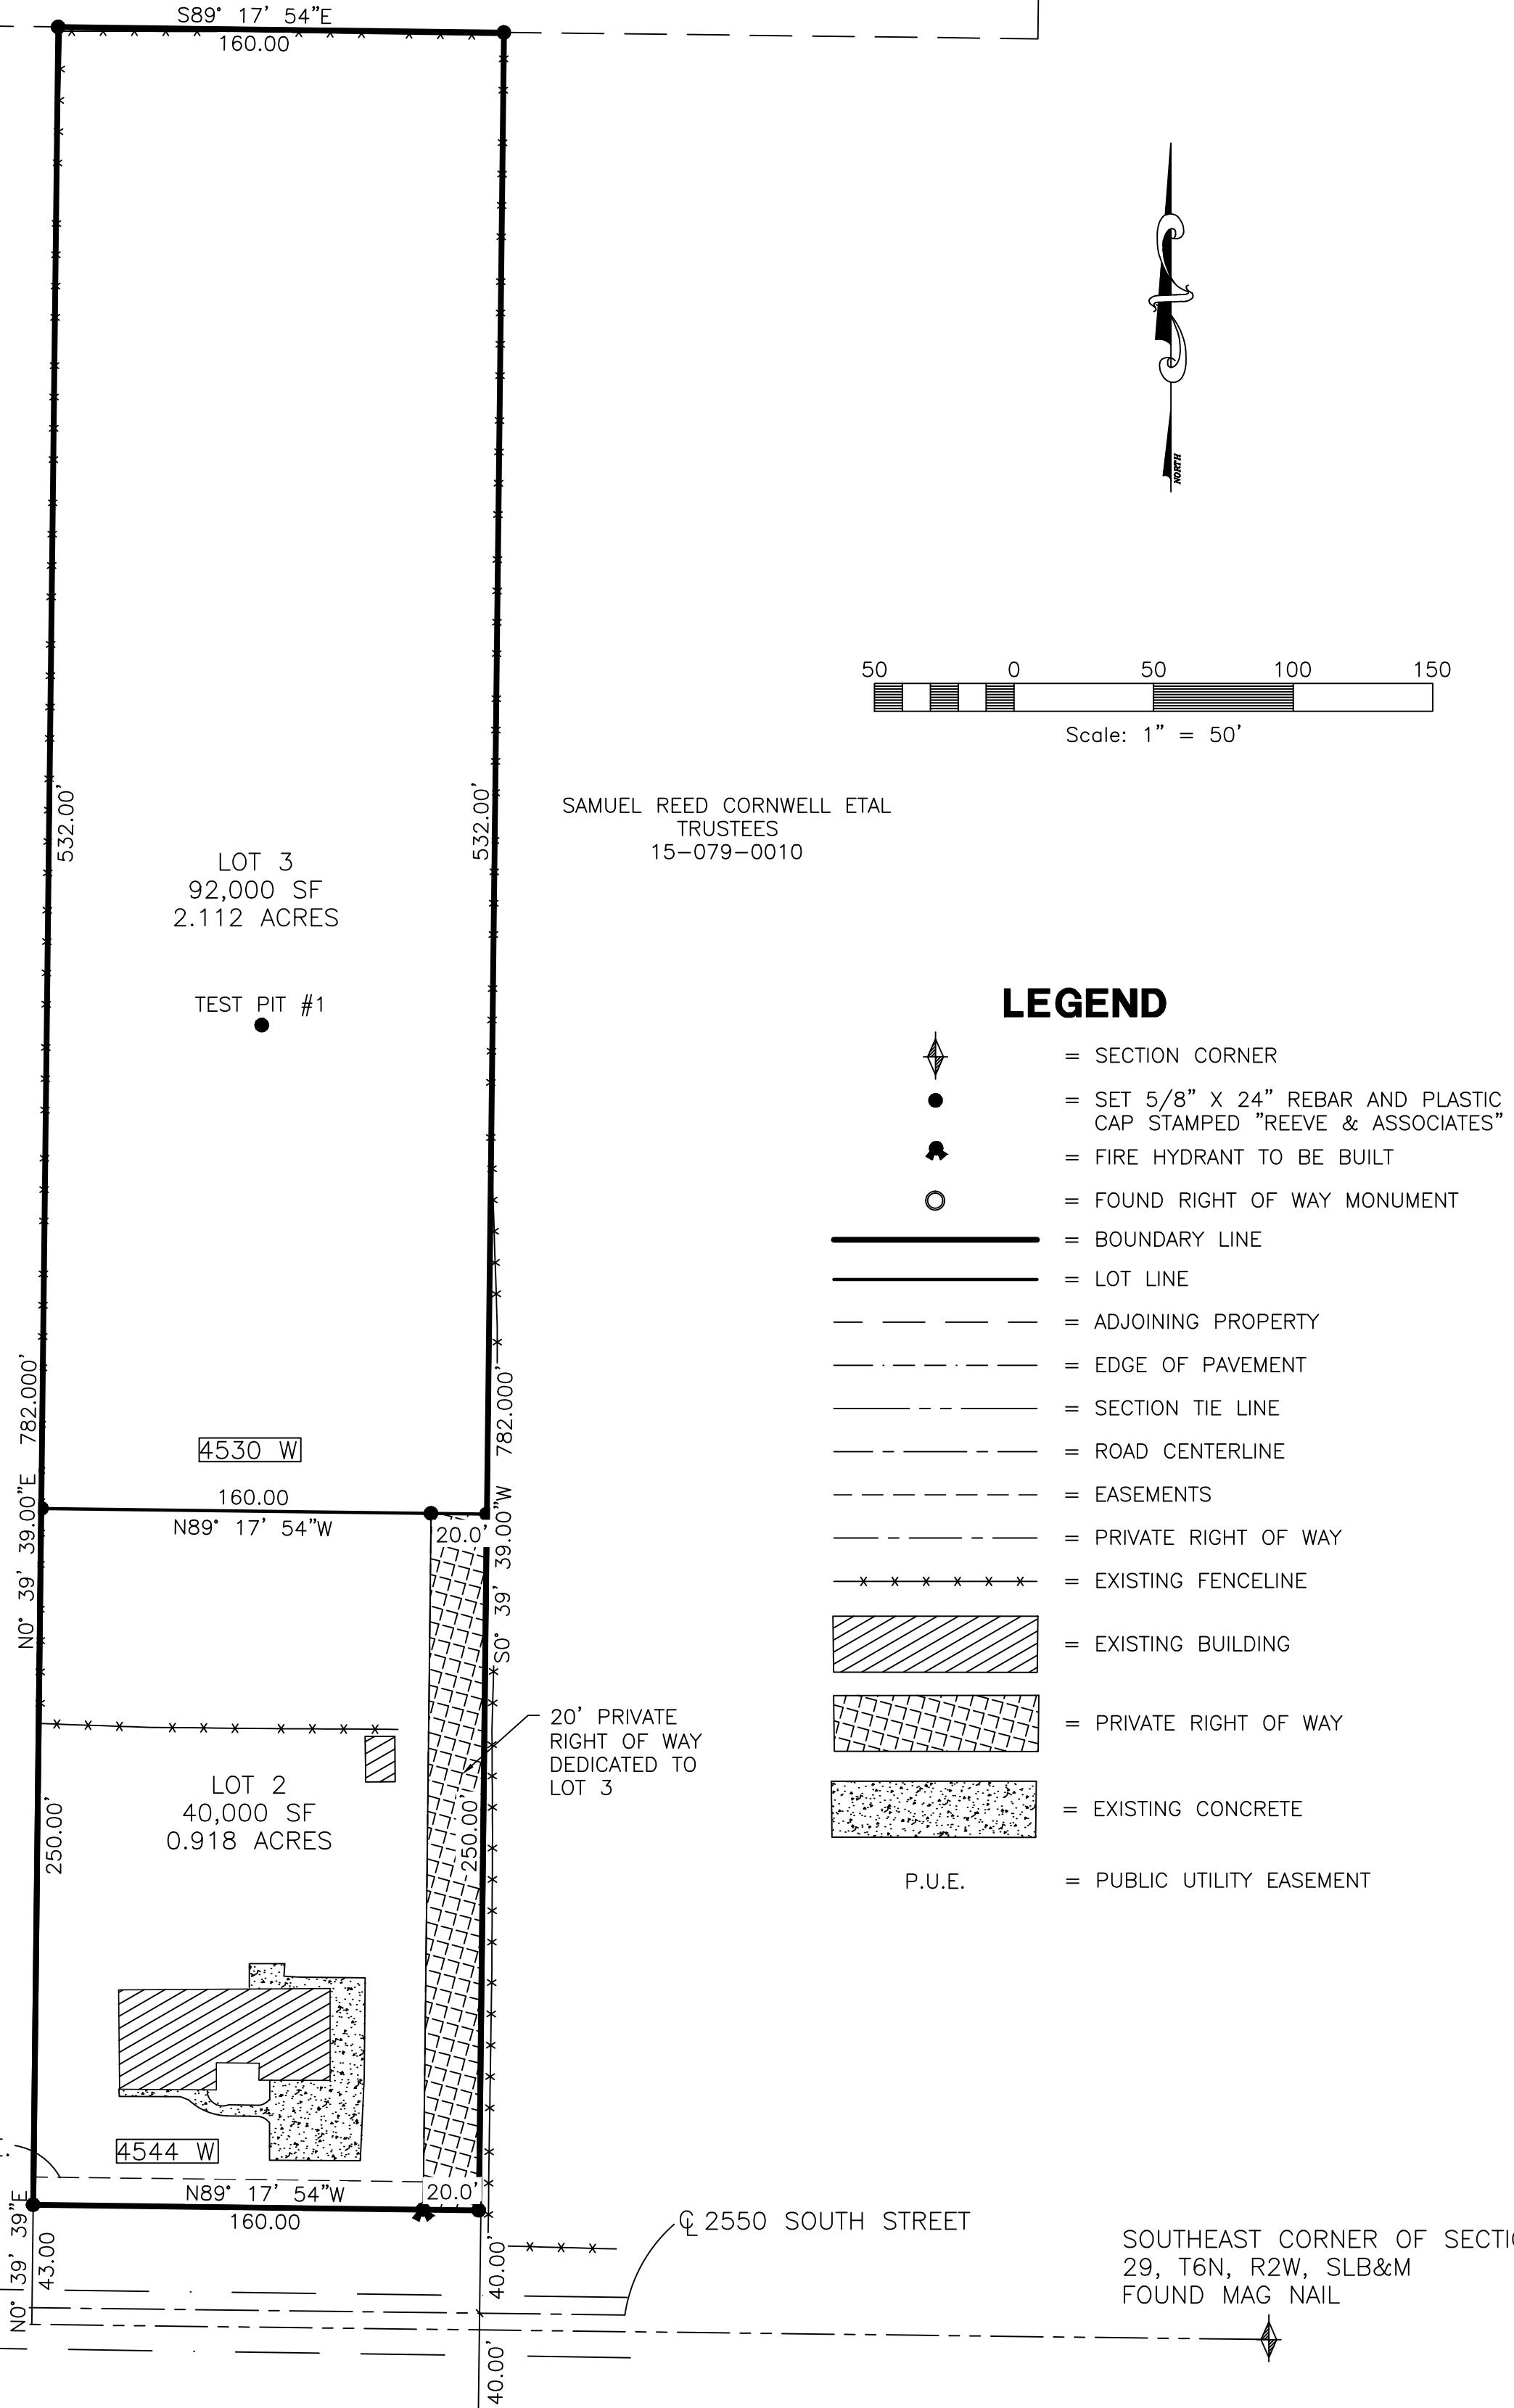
S89° 17' 54"E
160.00

NORTH

50 0 50 100 150
Scale: 1" = 50'

532.00'
532.00'

SAMUEL REED CORNWELL ETAL
TRUSTEES
15-079-0010

LOT 3
92,000 SF
2.112 ACRES

TEST PIT #1

LEGEND
= SECTION CORNER
= SET 5/8" X 24" REBAR AND PLASTIC CAP STAMPED "REEVE & ASSOCIATES"
= FIRE HYDRANT TO BE BUILT
= FOUND RIGHT OF WAY MONUMENT
= BOUNDARY LINE
= LOT LINE
= ADJOINING PROPERTY
= EDGE OF PAVEMENT
= SECTION TIE LINE
= ROAD CENTERLINE
= EASEMENTS
= PRIVATE RIGHT OF WAY
= EXISTING FENCELINE
= EXISTING BUILDING
= PRIVATE RIGHT OF WAY
= EXISTING CONCRETE
P.U.E. = PUBLIC UTILITY EASEMENT

N0° 39' 39.00"E 782.000'
782.000' S0° 39' 39.00"W

4530 W
160.00
N89° 17' 54"W
20.0'

20' PRIVATE RIGHT OF WAY DEDICATED TO LOT 3

LOT 2
40,000 SF
0.918 ACRES

250.00'
250.00'

4544 W
N89° 17' 54"W
160.00
20.0'

℄ 2550 SOUTH STREET

SOUTHEAST CORNER OF SECTI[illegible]
29, T6N, R2W, SLB&M
FOUND MAG NAIL

N0° 39' 39"E
43.00
40.00'
40.00'